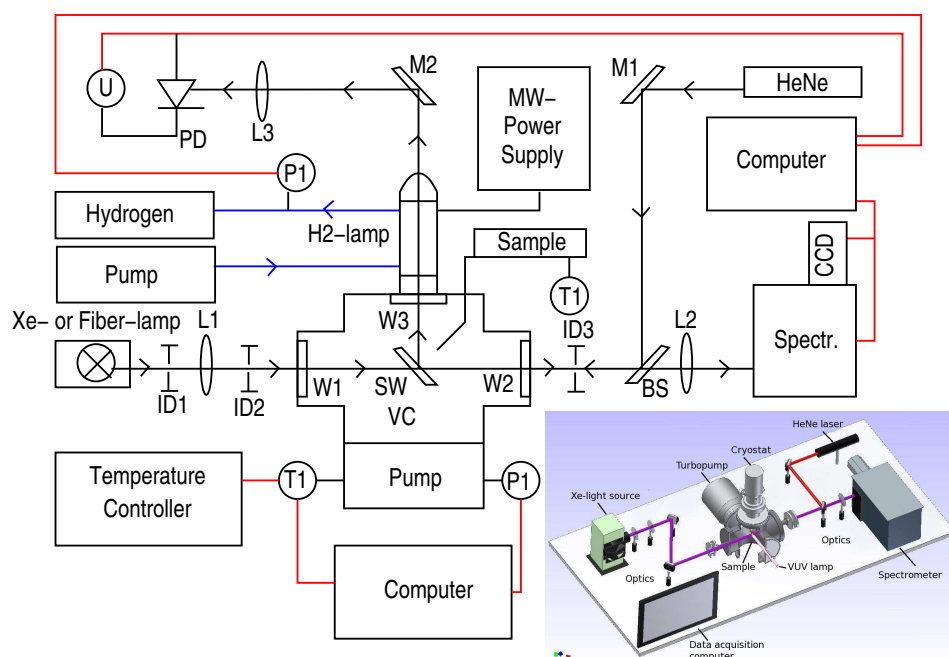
U
PD
L3
M2
MW-Power Supply
M1
HeNe
Computer
P1
Hydrogen
H2-lamp
Sample
CCD
Pump
T1
Xe- or Fiber-lamp
L1
W3
ID3
L2
Spectr.
ID1
ID2
W1
SW
W2
BS
VC
Temperature Controller
T1
Pump
P1
Computer
HeNe laser
Cryostat
Turbopump
Xe-light source
Optics
Optics
Sample
VUV lamp
Spectrometer
Data acquisition computer